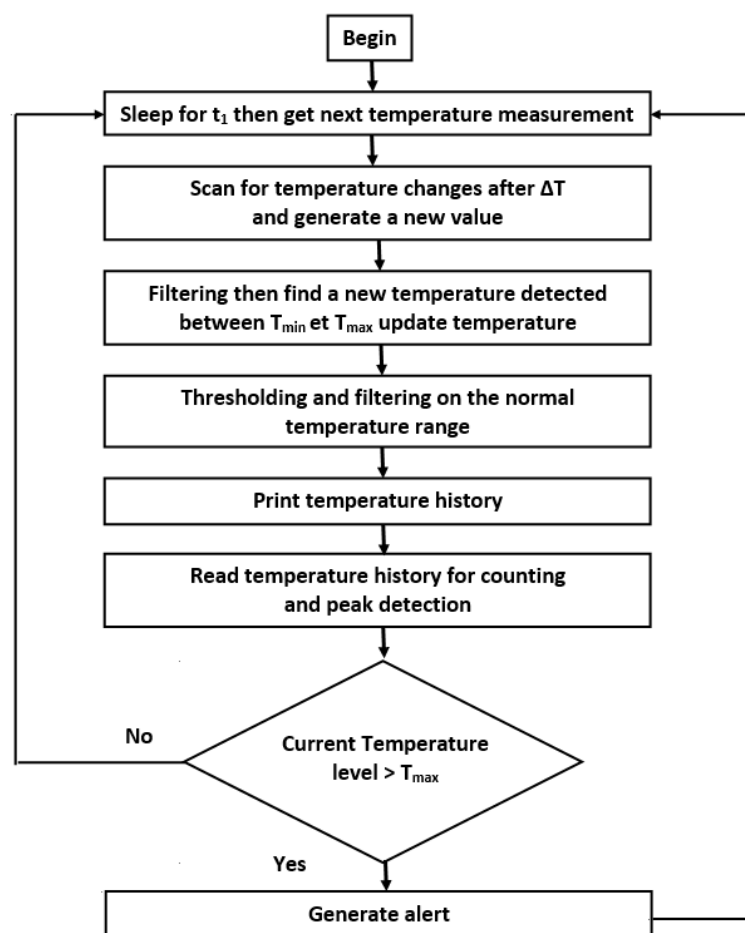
Begin

Sleep for $t_1$ then get next temperature measurement

Scan for temperature changes after $\Delta T$ and generate a new value

Filtering then find a new temperature detected between $T_{min}$ et $T_{max}$ update temperature

Thresholding and filtering on the normal temperature range

Print temperature history

Read temperature history for counting and peak detection

No

Current Temperature level > $T_{max}$

Yes

Generate alert